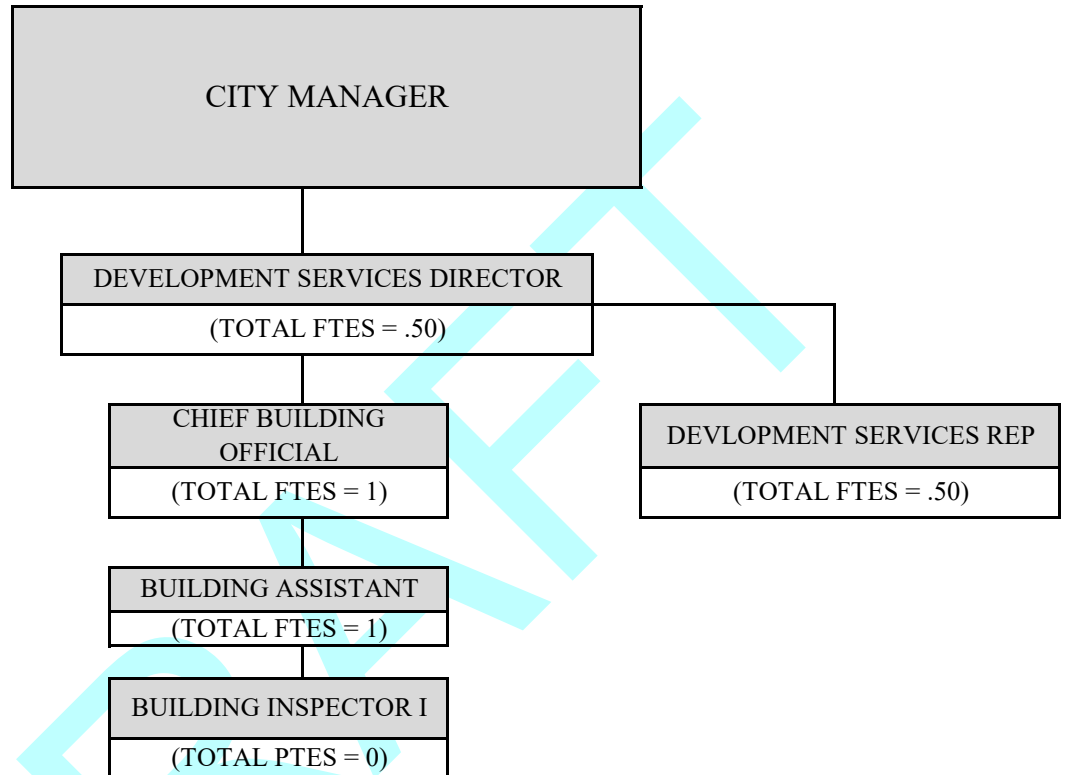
CITY MANAGER

DEVELOPMENT SERVICES DIRECTOR
(TOTAL FTES = .50)

CHIEF BUILDING OFFICIAL
(TOTAL FTES = 1)

DEVLOPMENT SERVICES REP
(TOTAL FTES = .50)

BUILDING ASSISTANT
(TOTAL FTES = 1)

BUILDING INSPECTOR I
(TOTAL PTES = 0)

DRAFT